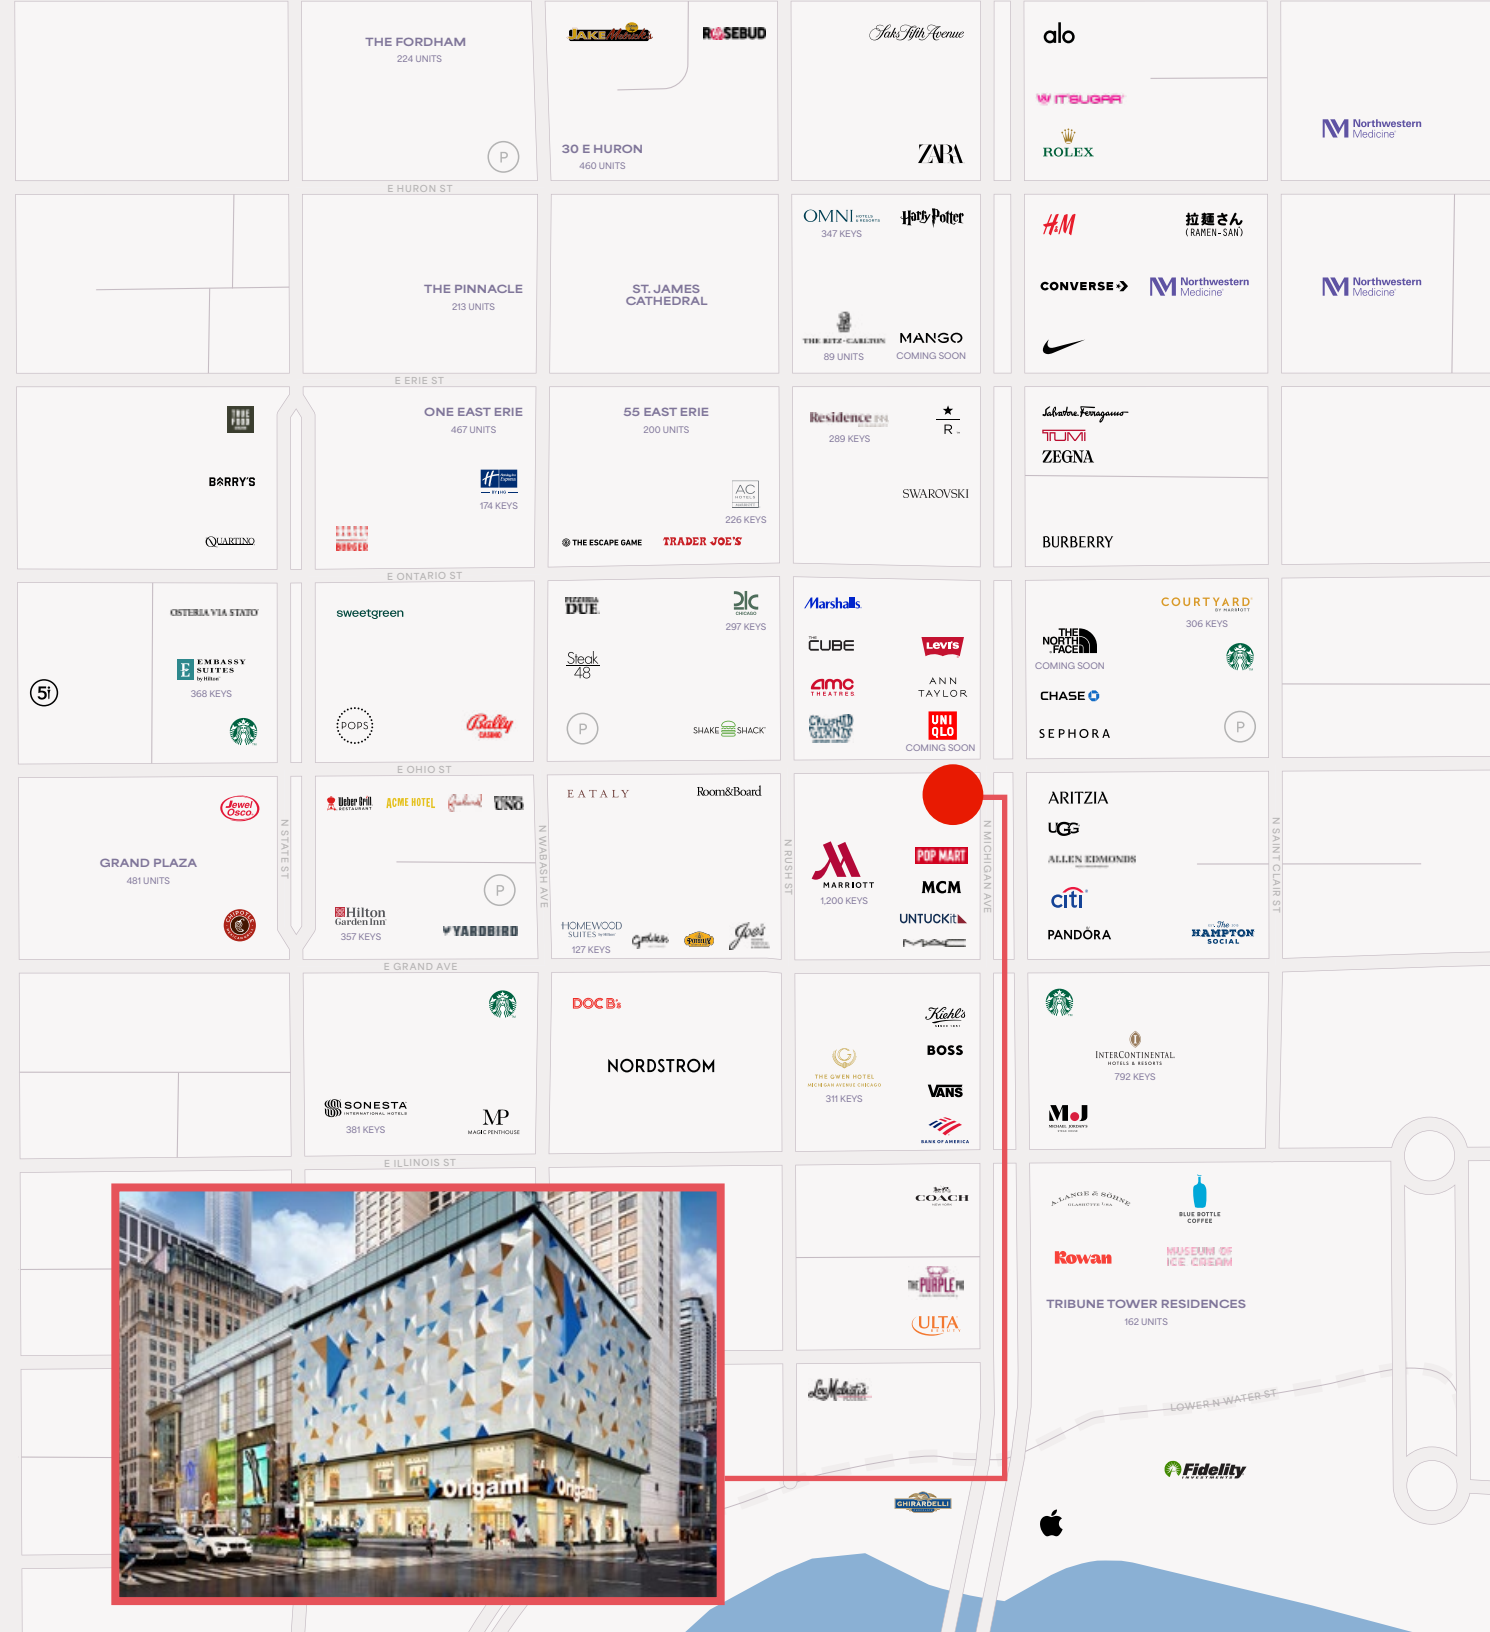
THE FORDHAM
224 UNITS
P

JAKE Melnick's
ROSEBUD

30 E HURON
460 UNITS

Saks Fifth Avenue
ZARA

alo
SUGAR
ROLEX

Northwestern Medicine

E HURON ST

THE PINNACLE
213 UNITS

ST. JAMES CATHEDRAL

OMNI HOTELS & RESORTS
347 KEYS
Harry Potter
THE RITZ-CARLTON
89 UNITS
MANGO
COMING SOON

H&M
拉麺さん (RAMEN-SAN)
CONVERSE
Northwestern Medicine

Northwestern Medicine

E ERIE ST

BARRY'S
QUARTINO

ONE EAST ERIE
467 UNITS
174 KEYS

55 EAST ERIE
200 UNITS
AC HOTELS
226 KEYS
THE ESCAPE GAME
TRADER JOE'S

Residence Inn
289 KEYS
R
SWAROVSKI

Salvatore Ferragamo
TUMI
ZEGNA
BURBERRY

E ONTARIO ST

OSTERIA VIA STATO
EMBASSY SUITES by Hilton
368 KEYS
5i

sweetgreen
POPS
Bally CASINO

PIZZERIA DUE
dlc CHICAGO
297 KEYS
Steak 48
P
SHAKE SHACK

Marshalls
CUBE
Levi's
amc THEATRES
ANN TAYLOR
UNI QLO
COMING SOON

COURTYARD by Marriott
306 KEYS
THE NORTH FACE
COMING SOON
CHASE
SEPHORA
P

E OHIO ST

Jewel Osco
GRAND PLAZA
481 UNITS
N STATE ST

Weber Grill
ACME HOTEL
UNO
P
Hilton Garden Inn
357 KEYS
YARDBIRD

N WABASH AVE

EATALY
Room&Board
HOMEWOOD SUITES
127 KEYS
Joe's

N RUSH ST

MARRIOTT
1,200 KEYS
POP MART
MCM
UNTUCKit
MAC

N MICHIGAN AVE

ARITZIA
UGG
ALLEN EDMONDS
citi
PANDORA
The HAMPTON SOCIAL

N SAINT CLAIR ST

E GRAND AVE

SONESTA INTERNATIONAL HOTELS
381 KEYS
MP MAGIC PENTHOUSE

DOC B's
NORDSTROM

THE GWEN HOTEL
311 KEYS
Kiehl's
BOSS
VANS
BANK OF AMERICA

INTERCONTINENTAL HOTELS & RESORTS
792 KEYS
MJ

E ILLINOIS ST

Origami

COACH
THE PURPLE PIG
ULTA
Lou Malnati's
GHIRARDELLI

A. LANGE & SÖHNE
BLUE BOTTLE COFFEE
Rowan
MUSEUM OF ICE CREAM
TRIBUNE TOWER RESIDENCES
162 UNITS
LOWER N WATER ST
Fidelity INVESTMENTS